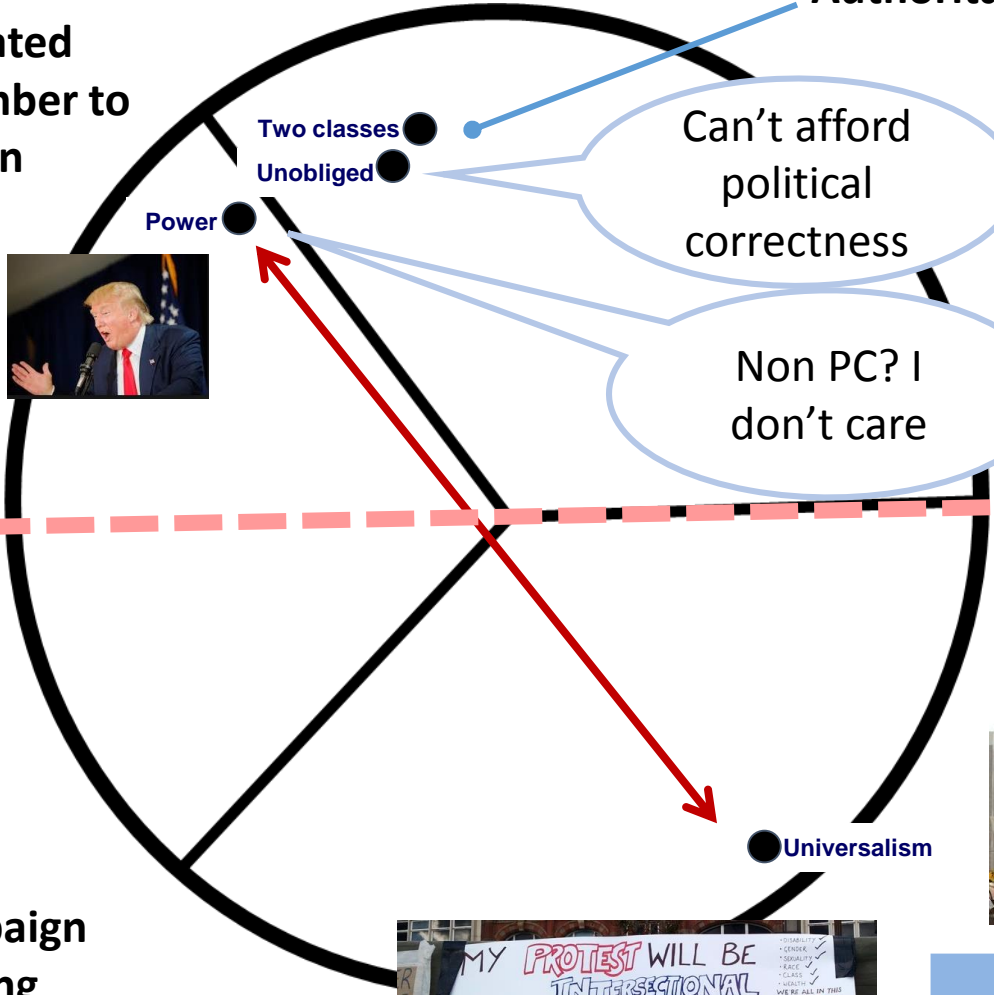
nted
nber to
n

Authorit

Two classes
Unobliged
Power

Can't afford political correctness

Non PC? I don't care

Universalism

paign
ng

MY PROTEST WILL BE INTERSECTIONAL
• DISABILITY
• GENDER
• SEXUALITY
• RACE
• CLASS
• WEALTH
WE'RE ALL IN THIS